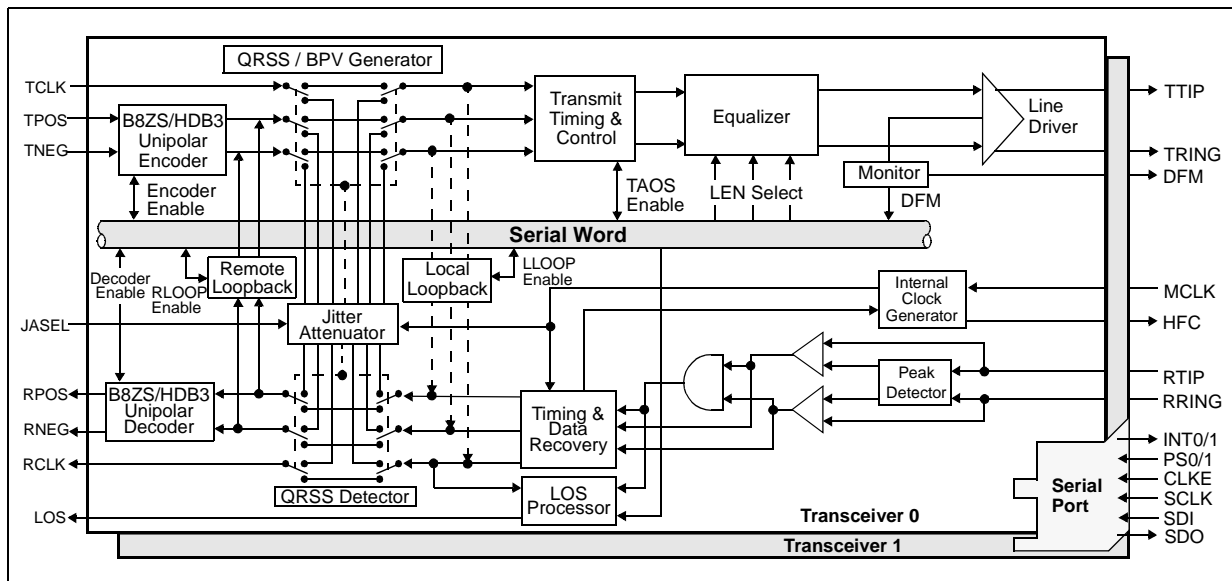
QRSS / BPV Generator

TCLK

TPOS

TNEG

B8ZS/HDB3 Unipolar Encoder

Encoder Enable

Transmit Timing & Control

Equalizer

Line Driver

TTIP

TRING

DFM

Monitor

DFM

TAOS Enable

LEN Select

Serial Word

Decoder Enable

Remote Loopback

RLOOP Enable

Local Loopback

LLOOP Enable

Internal Clock Generator

MCLK

HFC

JASEL

Jitter Attenuator

Peak Detector

RTIP

RRING

RPOS

RNEG

RCLK

B8ZS/HDB3 Unipolar Decoder

Timing & Data Recovery

INT0/1

PS0/1

CLKE

SCLK

SDI

SDO

QRSS Detector

LOS Processor

Serial Port

LOS

Transceiver 0

Transceiver 1